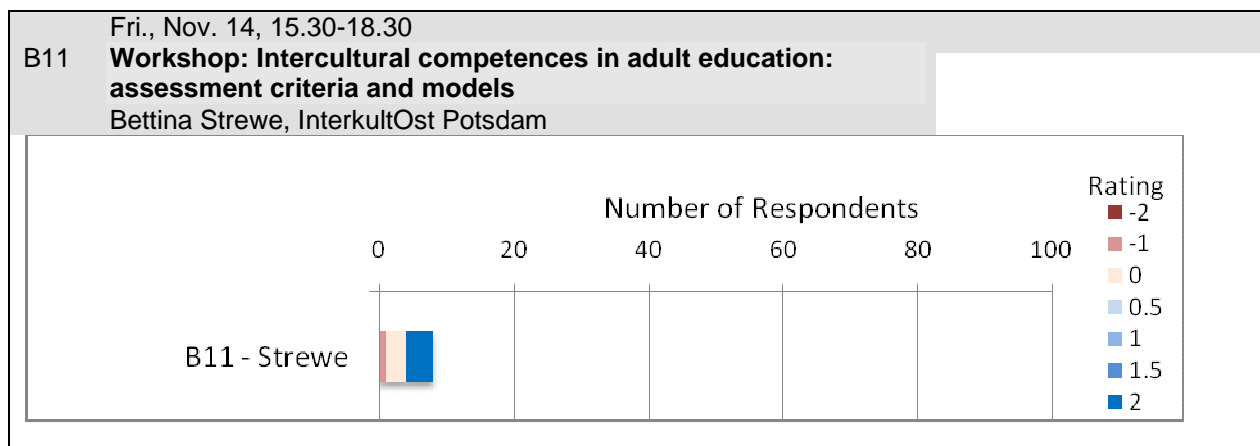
Fri., Nov. 14, 15.30-18.30

B11 **Workshop: Intercultural competences in adult education: assessment criteria and models**

Bettina Strewe, InterkultOst Potsdam

Number of Respondents

0 20 40 60 80 100

B11 - Strewe

Rating
-2
-1
0
0.5
1
1.5
2